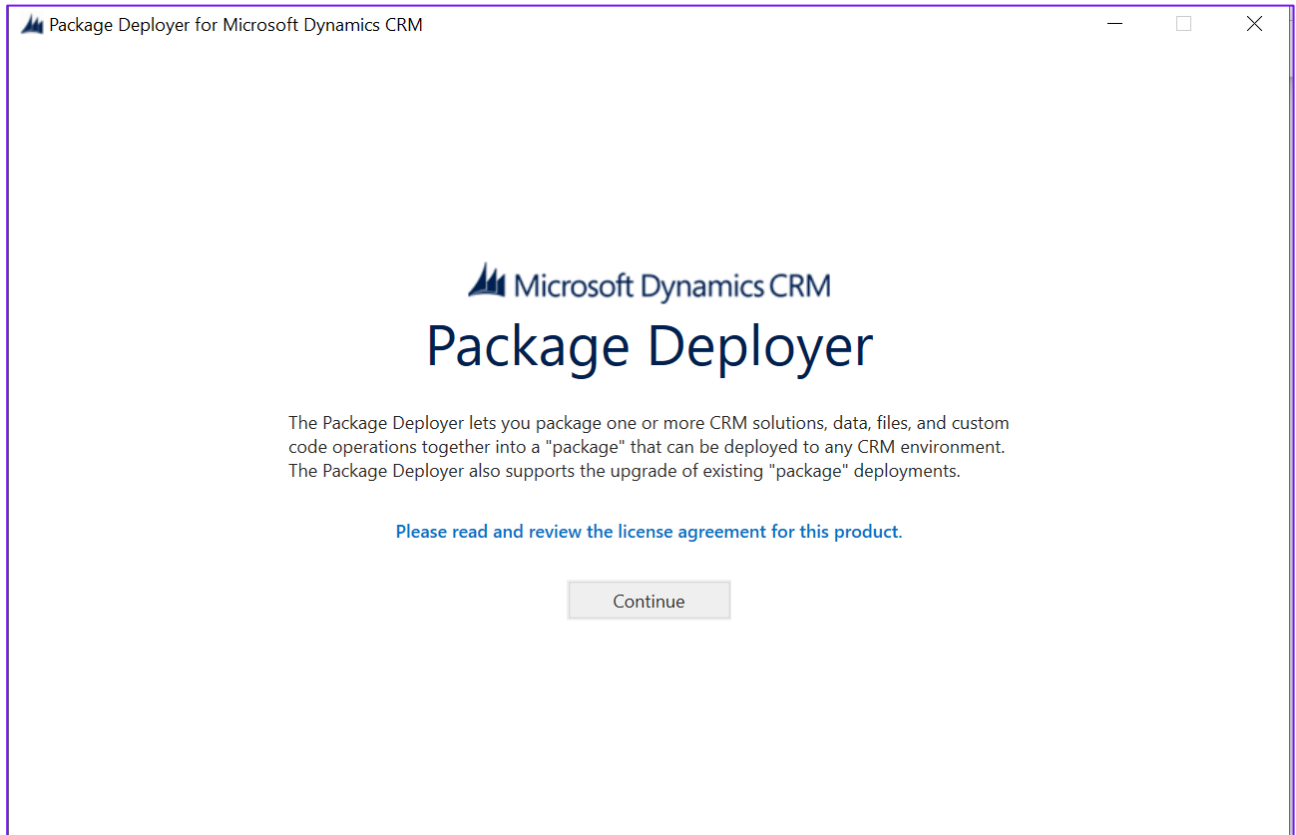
Package Deployer for Microsoft Dynamics CRM

Microsoft Dynamics CRM

Package Deployer

The Package Deployer lets you package one or more CRM solutions, data, files, and custom code operations together into a "package" that can be deployed to any CRM environment. The Package Deployer also supports the upgrade of existing "package" deployments.

Please read and review the license agreement for this product.

Continue